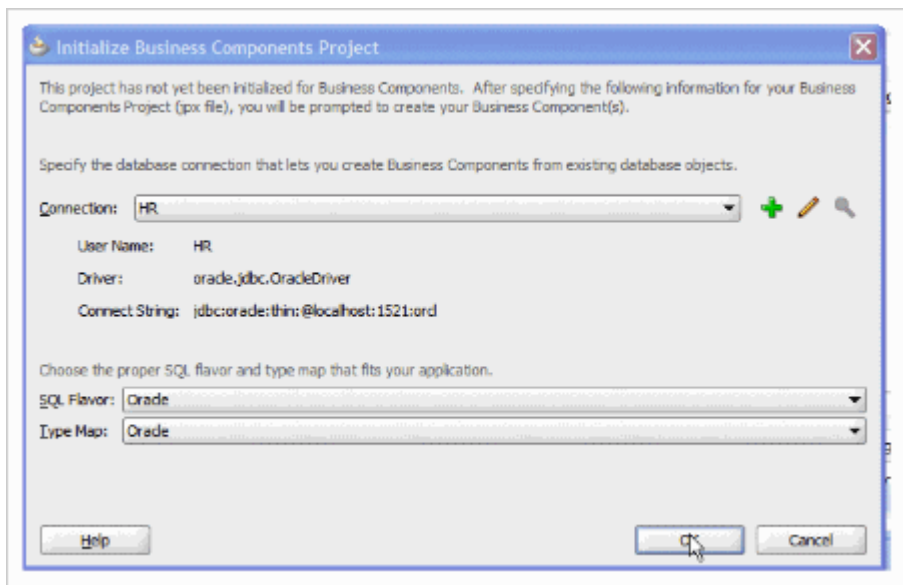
Initialize Business Components Project

This project has not yet been initialized for Business Components. After specifying the following information for your Business Components Project (jpx file), you will be prompted to create your Business Component(s).

Specify the database connection that lets you create Business Components from existing database objects.

Connection: HR

User Name: HR

Driver: oracle.jdbc.OracleDriver

Connect String: jdbc:oracle:thin:@localhost:1521:orcl

Choose the proper SQL flavor and type map that fits your application.

SQL Flavor: Oracle

Type Map: Oracle

Help

OK

Cancel